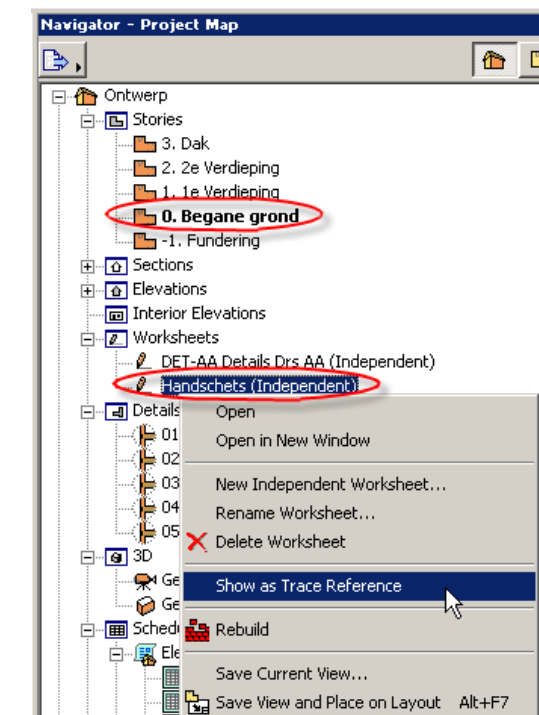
Navigator - Project Map

Ontwerp
Stories
3. Dak
2. 2e Verdieping
1. 1e Verdieping
0. Begane grond
-1. Fundering
Sections
Elevations
Interior Elevations
Worksheets
DET-AA Details Drs AA (Independent)
Handschets (Independent)
Details
01
02
03
04
05
3D
Ge
Ge
Schedu
Ele

Open
Open in New Window
New Independent Worksheet...
Rename Worksheet...
Delete Worksheet
Show as Trace Reference
Rebuild
Save Current View...
Save View and Place on Layout Alt+F7